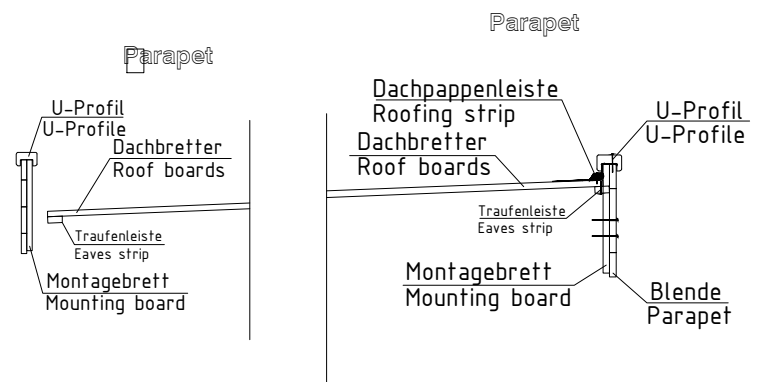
Parapet

U-Profil
U-Profile

Dachbretter
Roof boards

Traufenleiste
Eaves strip

Montagebrett
Mounting board

Parapet

Dachpappenleiste
Roofing strip

Dachbretter
Roof boards

U-Profil
U-Profile

Traufenleiste
Eaves strip

Montagebrett
Mounting board

Blende
Parapet